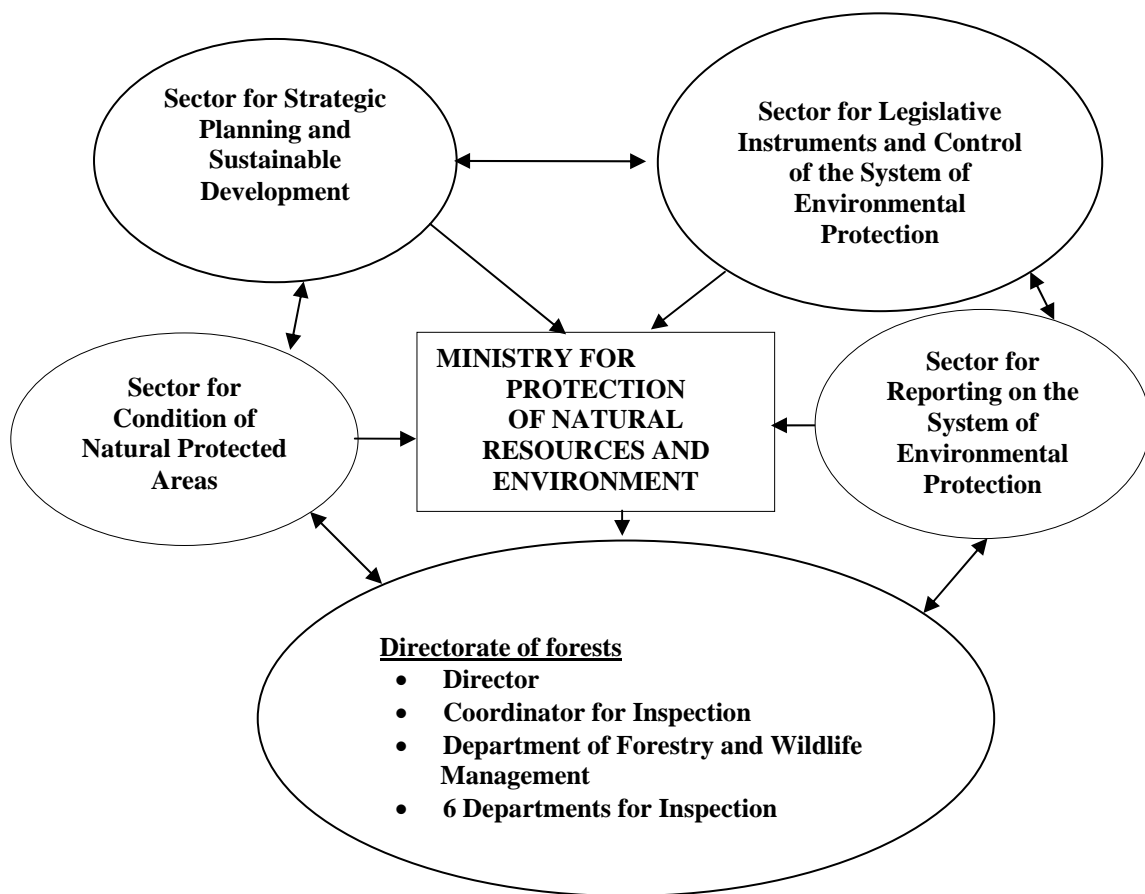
Sector for Strategic Planning and Sustainable Development

Sector for Legislative Instruments and Control of the System of Environmental Protection

Sector for Condition of Natural Protected Areas

MINISTRY FOR PROTECTION OF NATURAL RESOURCES AND ENVIRONMENT

Sector for Reporting on the System of Environmental Protection

Directorate of forests
- Director
- Coordinator for Inspection
- Department of Forestry and Wildlife Management
- 6 Departments for Inspection